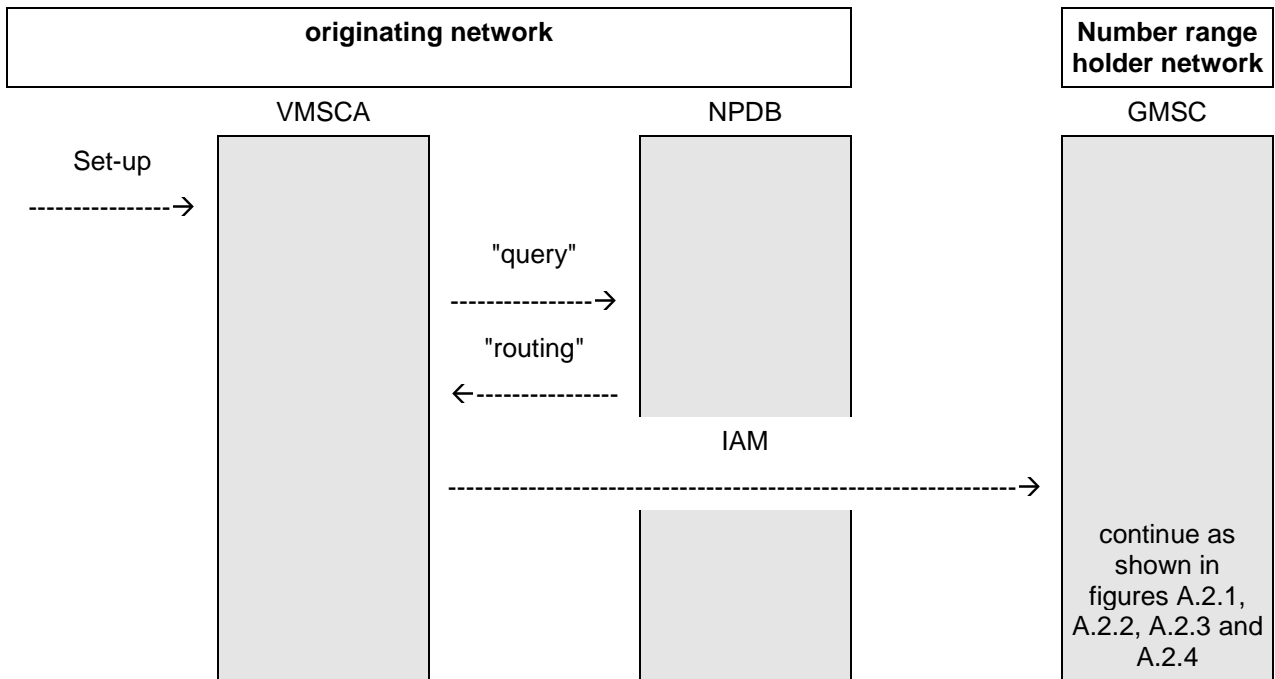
originating network

Number range holder network

VMSCA

NPDB

GMSC

Set-up

----------------→

"query"

----------------→

"routing"

←----------------

IAM

------------------------------------------------------------------→

continue as shown in figures A.2.1, A.2.2, A.2.3 and A.2.4